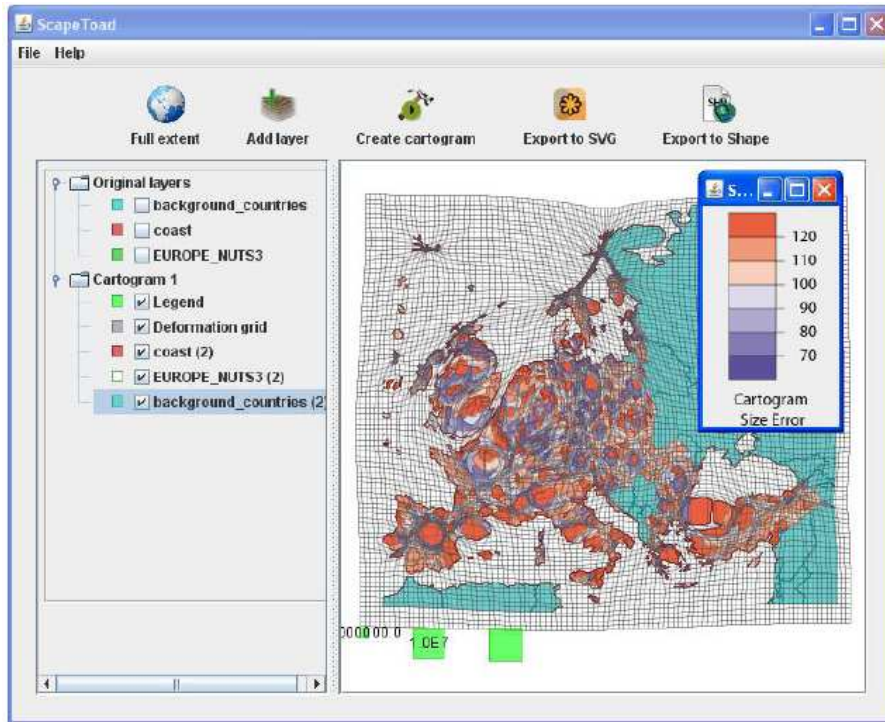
ScapeToad

File Help

Full extent
Add layer
Create cartogram
Export to SVG
Export to Shape

Original layers
background_countries
coast
EUROPE_NUTS3
Cartogram 1
Legend
Deformation grid
coast (2)
EUROPE_NUTS3 (2)
background_countries (2)

S...
120
110
100
90
80
70
Cartogram Size Error

000000 0
1.0E7